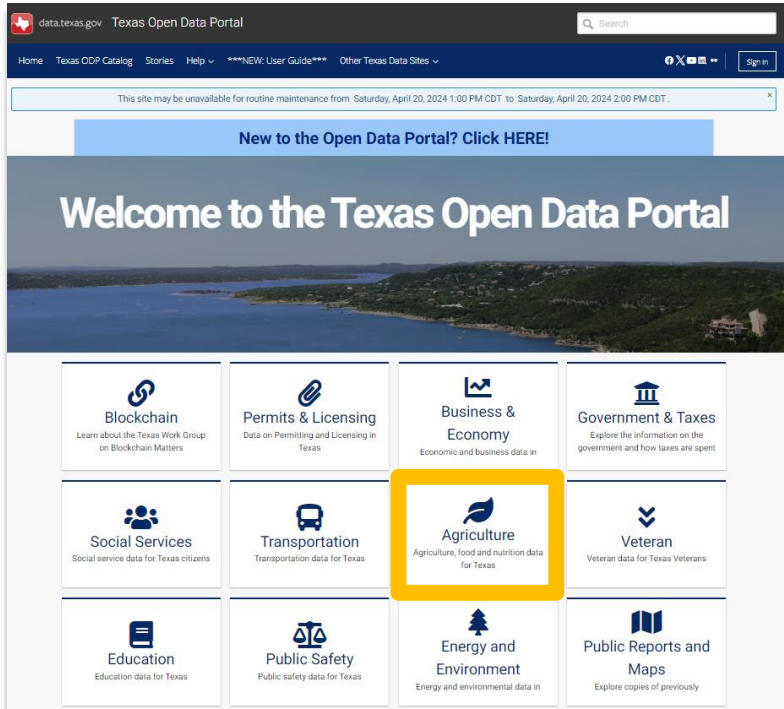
data.texas.gov Texas Open Data Portal

Search

Home Texas ODP Catalog Stories Help ***NEW: User Guide*** Other Texas Data Sites

Sign In

This site may be unavailable for routine maintenance from Saturday, April 20, 2024 1:00 PM CDT to Saturday, April 20, 2024 2:00 PM CDT.

New to the Open Data Portal? Click HERE!

Welcome to the Texas Open Data Portal

Blockchain
Learn about the Texas Work Group on Blockchain Matters

Permits & Licensing
Data on Permitting and Licensing in Texas

Business & Economy
Economic and business data in

Government & Taxes
Explore the information on the government and how taxes are spent

Social Services
Social service data for Texas citizens

Transportation
Transportation data for Texas

Agriculture
Agriculture, food and nutrition data for Texas

Veteran
Veteran data for Texas Veterans

Education
Education data for Texas

Public Safety
Public safety data for Texas

Energy and Environment
Energy and environmental data in

Public Reports and Maps
Explore copies of previously